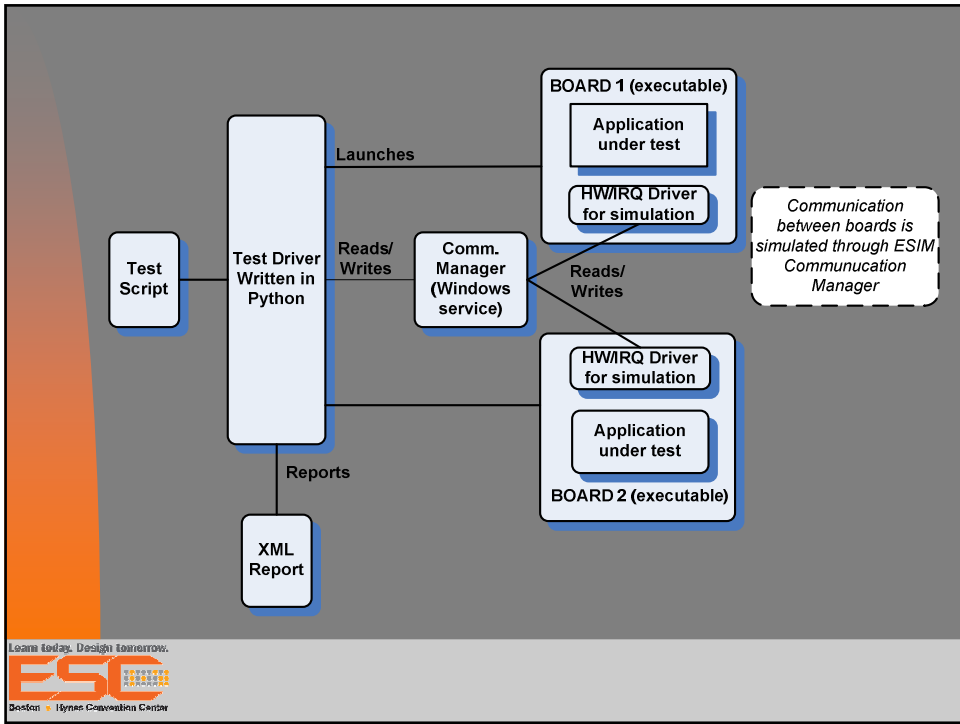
BOARD 1 (executable)

Application under test

HW/IRQ Driver for simulation

Launches

Test Script

Test Driver Written in Python

Reads/ Writes

Comm. Manager (Windows service)

Reads/ Writes

Communication between boards is simulated through ESIM Communucation Manager

HW/IRQ Driver for simulation

Application under test

BOARD 2 (executable)

Reports

XML Report

Learn today. Design tomorrow.

ESC

Boston • Hynes Convention Center